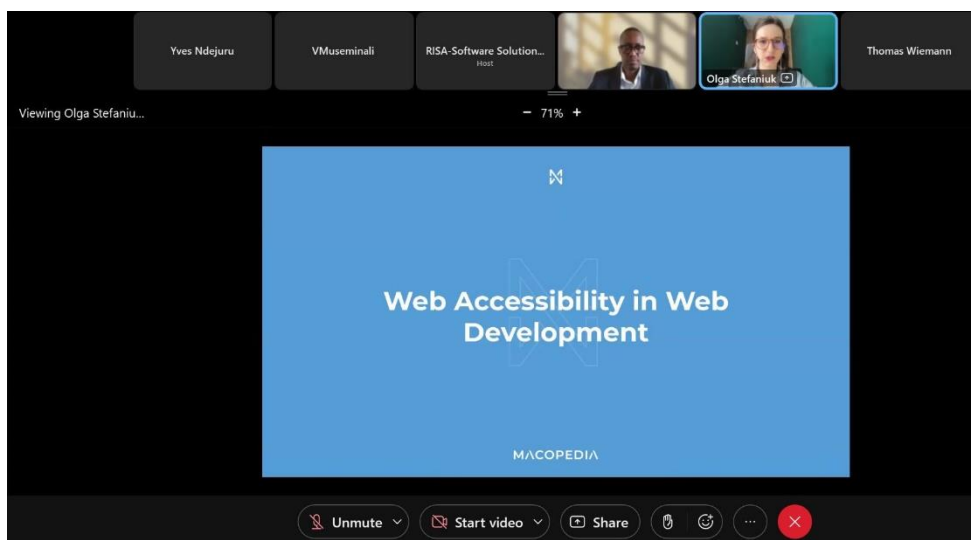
Yves Ndejuru

VMuseminali

RISA-Software Solution...
Host

Olga Stefaniuk

Thomas Wiemann

Viewing Olga Stefaniu...

− 71% +

Web Accessibility in Web Development

MACOPEDIA

Unmute

Start video

Share

...